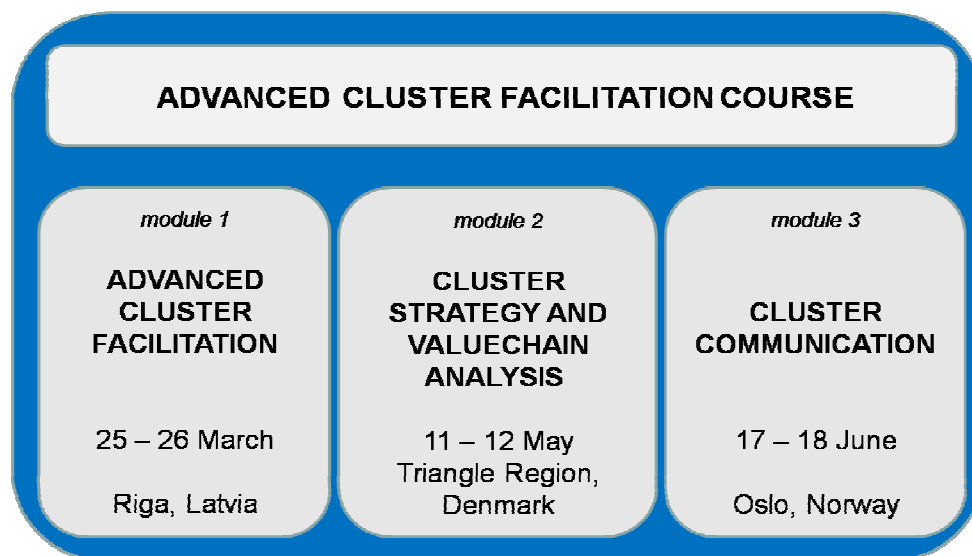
ADVANCED CLUSTER FACILITATION COURSE

module 1

ADVANCED CLUSTER FACILITATION

25 – 26 March

Riga, Latvia

module 2

CLUSTER STRATEGY AND VALUECHAIN ANALYSIS

11 – 12 May
Triangle Region, Denmark

module 3

CLUSTER COMMUNICATION

17 – 18 June

Oslo, Norway